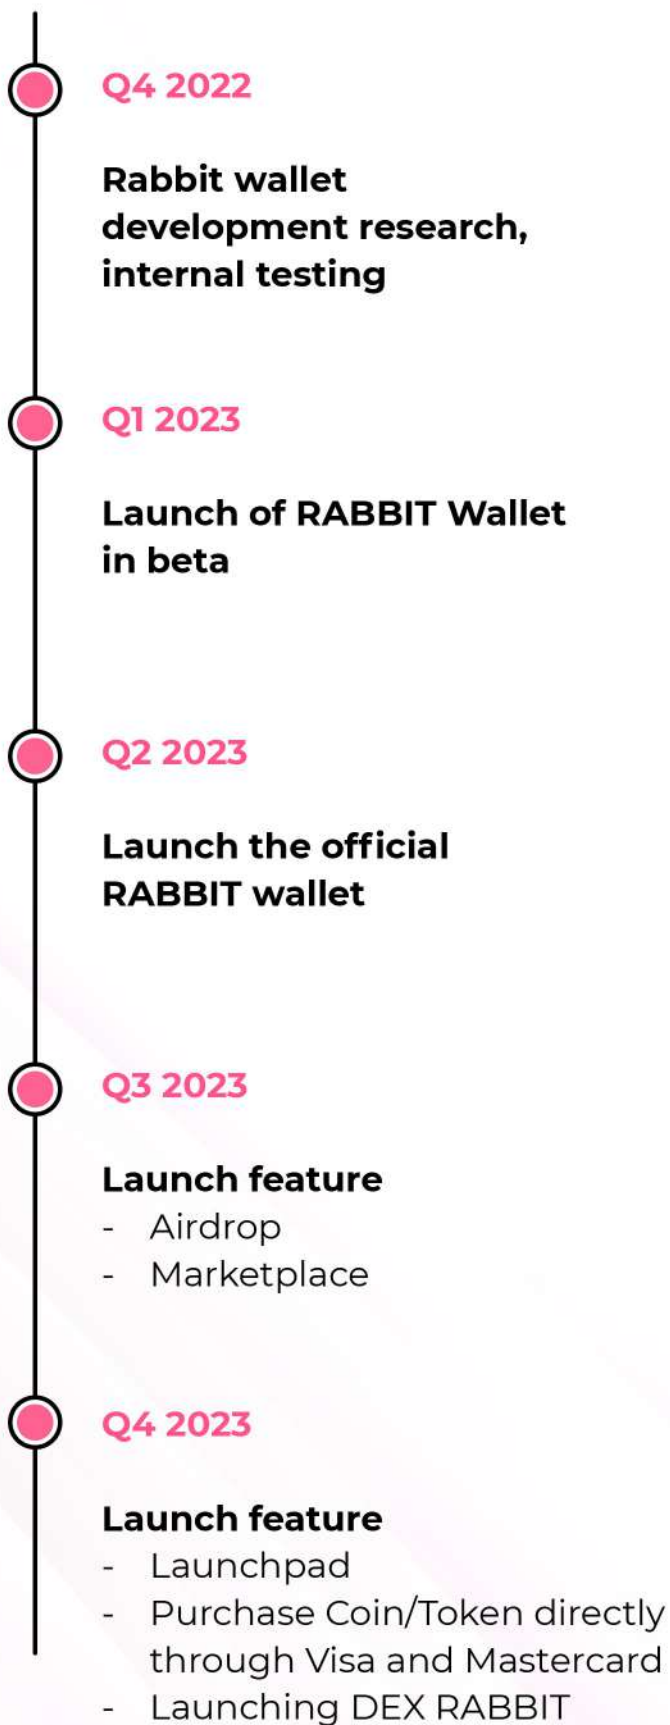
Q4 2022

Rabbit wallet development research, internal testing

Q1 2023

Launch of RABBIT Wallet in beta

Q2 2023

Launch the official RABBIT wallet

Q3 2023

Launch feature
- Airdrop
- Marketplace

Q4 2023

Launch feature
- Launchpad
- Purchase Coin/Token directly through Visa and Mastercard
- Launching DEX RABBIT